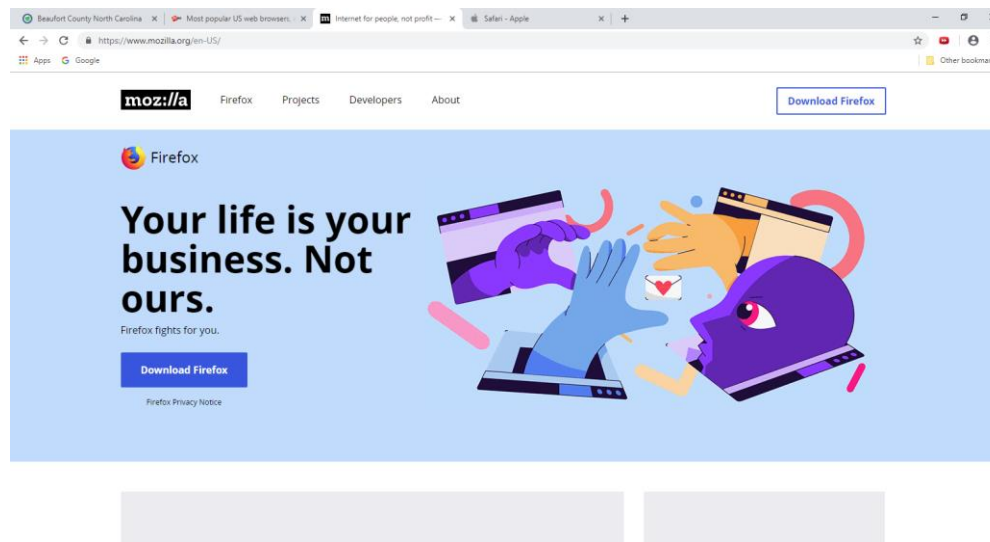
Beaufort County North Carolina ×
Most popular US web browsers ×
Internet for people, not profit — ×
Safari - Apple ×
+

https://www.mozilla.org/en-US/

Apps
Google
Other bookmar

moz://a
Firefox
Projects
Developers
About
Download Firefox

Firefox

Your life is your business. Not ours.

Firefox fights for you.

Download Firefox

Firefox Privacy Notice